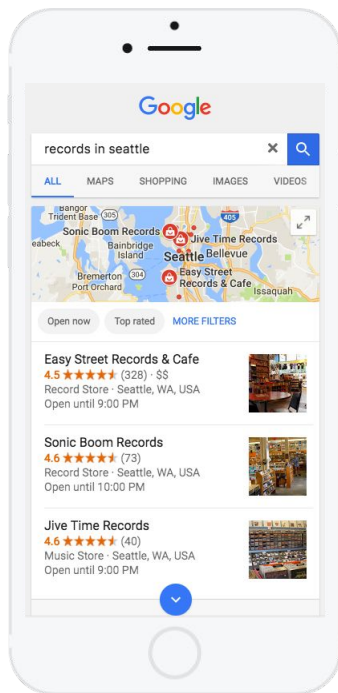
Google

records in seattle

ALL MAPS SHOPPING IMAGES VIDEOS

Bangor
Trident Base 305
Sonic Boom Records
eabeck
Bainbridge Island
Jive Time Records
405
Seattle Bellevue
Bremerton 304
Port Orchard
Easy Street Records & Cafe
Issaquah

Open now Top rated MORE FILTERS

Easy Street Records & Cafe
4.5 ★★★★★ (328) · $$
Record Store · Seattle, WA, USA
Open until 9:00 PM

Sonic Boom Records
4.6 ★★★★★ (73)
Record Store · Seattle, WA, USA
Open until 10:00 PM

Jive Time Records
4.6 ★★★★★ (40)
Music Store · Seattle, WA, USA
Open until 9:00 PM